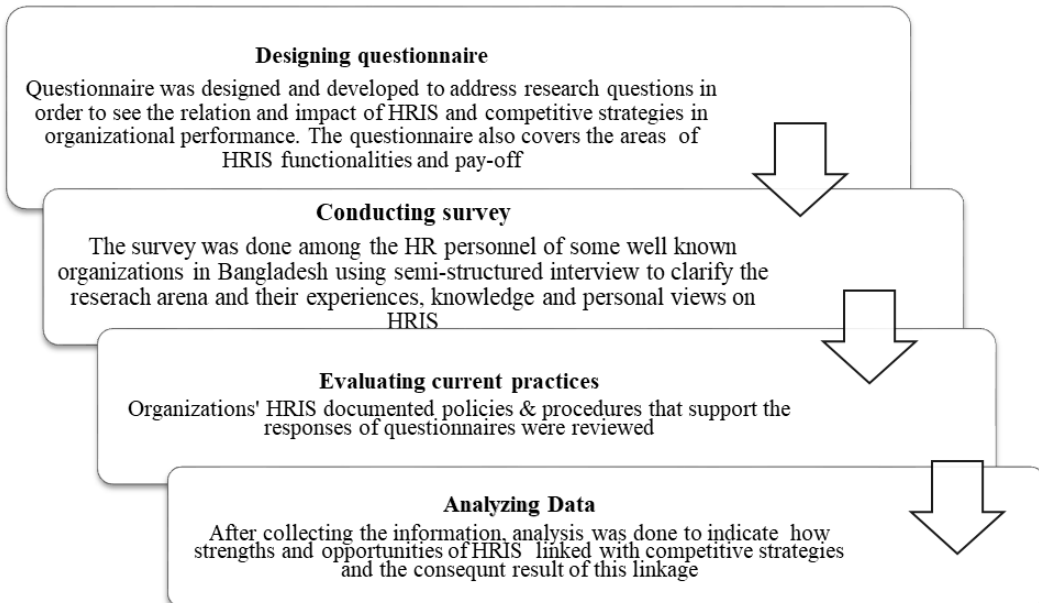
Designing questionnaire

Questionnaire was designed and developed to address research questions in order to see the relation and impact of HRIS and competitive strategies in organizational performance. The questionnaire also covers the areas of HRIS functionalities and pay-off

Conducting survey

The survey was done among the HR personnel of some well known organizations in Bangladesh using semi-structured interview to clarify the reserach arena and their experiences, knowledge and personal views on HRIS

Evaluating current practices

Organizations' HRIS documented policies & procedures that support the responses of questionnaires were reviewed

Analyzing Data

After collecting the information, analysis was done to indicate how strengths and opportunities of HRIS linked with competitive strategies and the consequnt result of this linkage